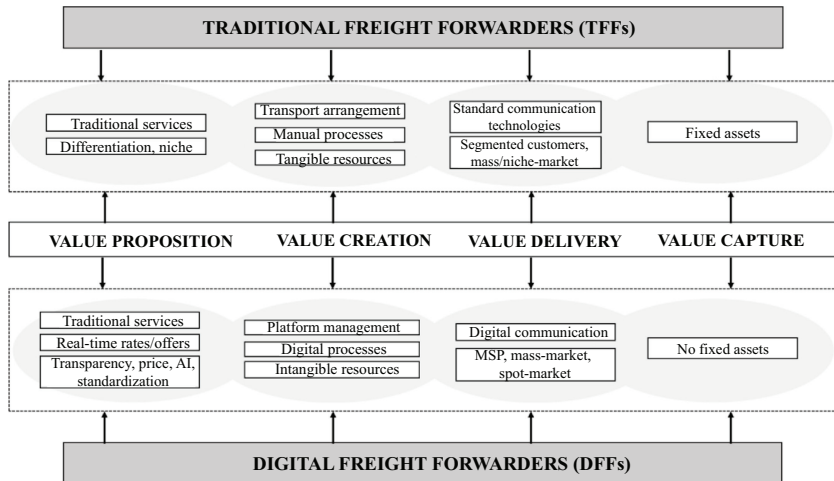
TRADITIONAL FREIGHT FORWARDERS (TFFs)

Traditional services
Differentiation, niche

Transport arrangement
Manual processes
Tangible resources

Standard communication technologies
Segmented customers, mass/niche-market

Fixed assets

VALUE PROPOSITION
VALUE CREATION
VALUE DELIVERY
VALUE CAPTURE

Traditional services
Real-time rates/offers
Transparency, price, AI, standardization

Platform management
Digital processes
Intangible resources

Digital communication
MSP, mass-market, spot-market

No fixed assets

DIGITAL FREIGHT FORWARDERS (DFFs)